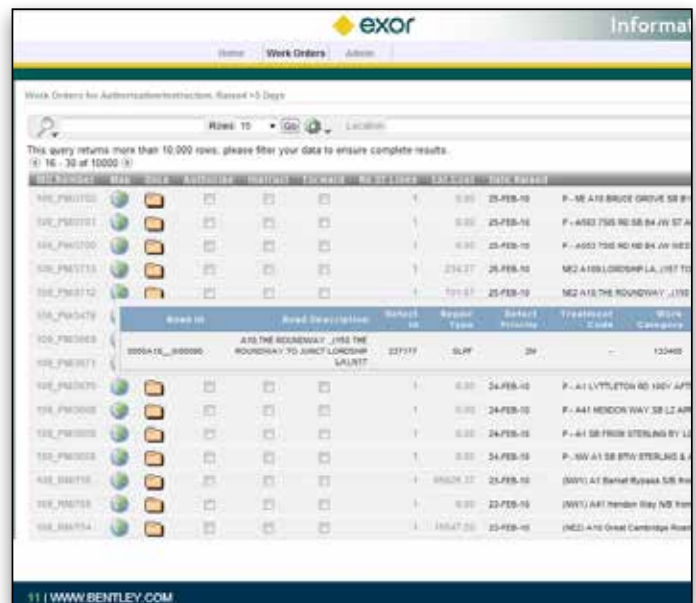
exor

Informat

Home Work Orders Admin

Work Orders for Authorisation/Instruction, Raised >5 Days

Rows 15 Go Location

This query returns more than 10,000 rows, please filter your data to ensure complete results.
16 - 30 of 10000

| WO Number | Map | Docs | Authorise | Instruct | Forward | No Of Lines | Est Cost | Date Raised | |
|---|---|---|---|---|---|---|---|---|---|
| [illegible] | | | | | | 1 | 0.00 | 25-FEB-10 | P - NE A10 BRUCE GROVE SB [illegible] |
| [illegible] | | | | | | 1 | 0.00 | 25-FEB-10 | P - A503 7SIS RD SB B4 JW ST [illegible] |
| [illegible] | | | | | | 1 | 0.00 | 25-FEB-10 | P - A503 7SIS RD NB B4 JW WES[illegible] |
| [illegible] | | | | | | 1 | 234.27 | 25-FEB-10 | NE2 A109 LORDSHIP LA, (157 TO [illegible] |
| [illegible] | | | | | | 1 | 701.67 | 25-FEB-10 | SE2 A10 THE ROUNDWAY, (150 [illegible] |
| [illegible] | | | | | | 1 | 0.00 | 24-FEB-10 | P - A1 LYTTLETON RD 100Y APT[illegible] |
| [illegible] | | | | | | 1 | 0.00 | 24-FEB-10 | P - A41 HENDON WAY SB L2 AR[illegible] |
| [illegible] | | | | | | 1 | 0.00 | 24-FEB-10 | P - A1 SB FROM STERLING BY L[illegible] |
| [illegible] | | | | | | 1 | 0.00 | 24-FEB-10 | P - NW A1 SB BTW STERLING & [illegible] |
| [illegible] | | | | | | 1 | 65626.37 | 23-FEB-10 | (NW1) A1 Barnet Bypass S/B fro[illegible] |
| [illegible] | | | | | | 1 | 0.00 | 23-FEB-10 | (NW1) A41 Hendon Way N/B from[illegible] |
| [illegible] | | | | | | 1 | 19547.20 | 23-FEB-10 | (NE2) A10 Great Cambridge Road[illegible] |

| Road Id | Road Description | Defect Id | Repair Type | Defect Priority | Treatment Code | Work Category |
|---|---|---|---|---|---|---|
| 0050A10__0/00090 | A10 THE ROUNDWAY, (150 THE ROUNDWAY TO JUNCT LORDSHIP LA) UNIT | 237177 | SLPF | 2H | - | 132465 |

11 | WWW.BENTLEY.COM